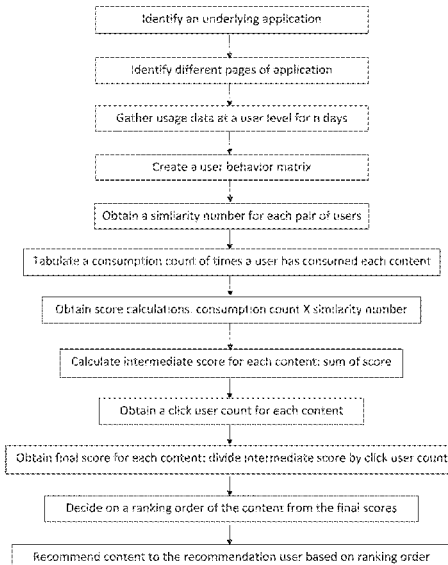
Identify an underlying application

Identify different pages of application

Gather usage data at a user level for n days

Create a user behavior matrix

Obtain a similarity number for each pair of users

Tabulate a consumption count of times a user has consumed each content

Obtain score calculations: consumption count X similarity number

Calculate intermediate score for each content: sum of score

Obtain a click user count for each content

Obtain final score for each content: divide intermediate score by click user count

Decide on a ranking order of the content from the final scores

Recommend content to the recommendation user based on ranking order